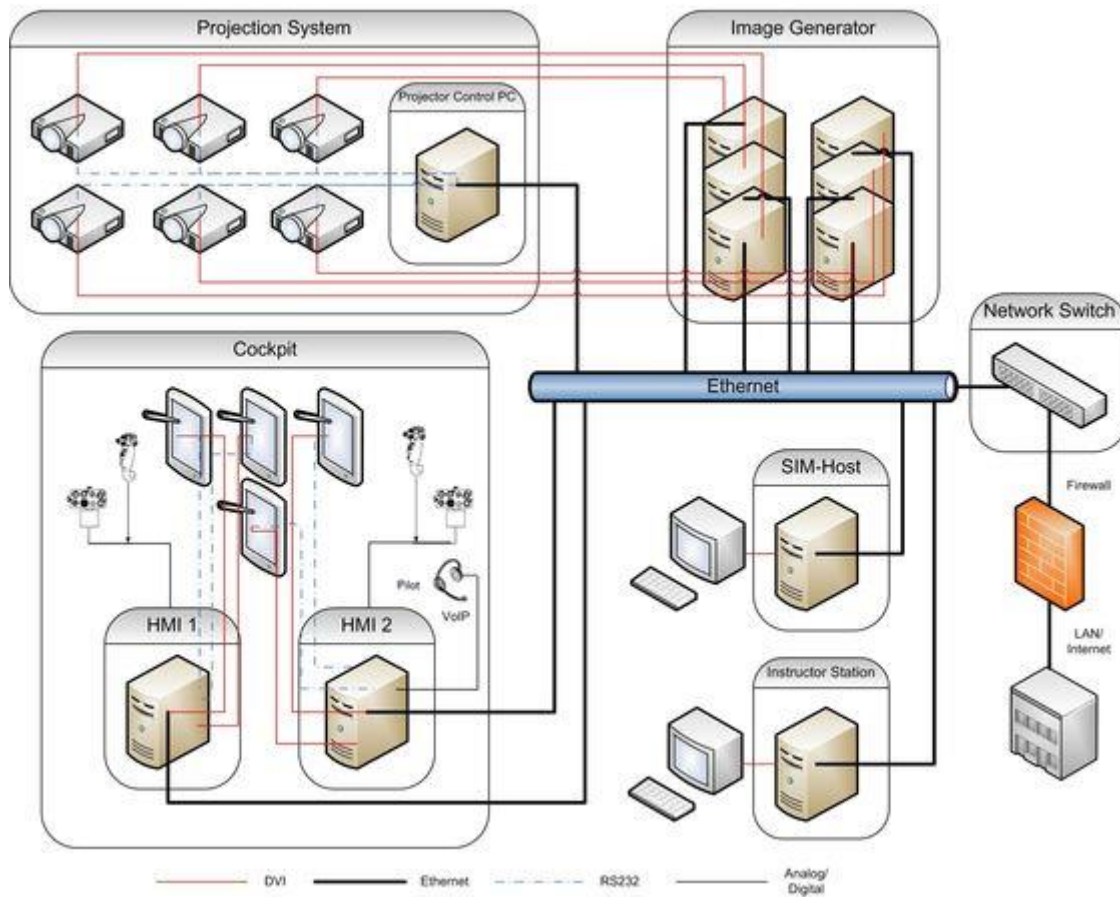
Projection System

Projector Control PC

Image Generator

Network Switch

Cockpit

Ethernet

SIM-Host

Firewall

Pilot

VoIP

HMI 1

HMI 2

LAN/
Internet

Instructor Station

DVI

Ethernet

RS232

Analog/
Digital